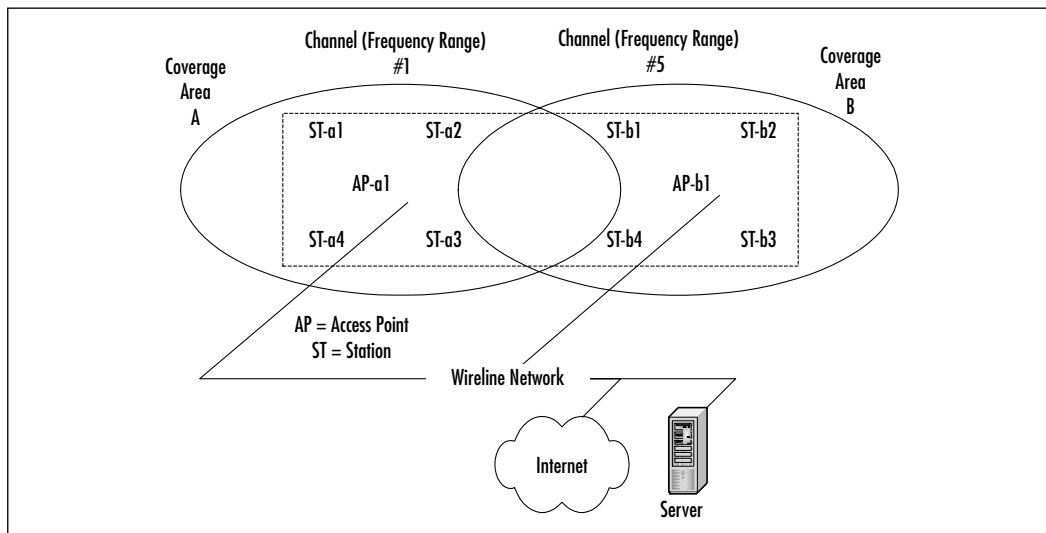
Channel (Frequency Range) #1

Channel (Frequency Range) #5

Coverage Area A

Coverage Area B

ST-a1

ST-a2

ST-b1

ST-b2

AP-a1

AP-b1

ST-a4

ST-a3

ST-b4

ST-b3

AP = Access Point
ST = Station

Wireline Network

Internet

Server